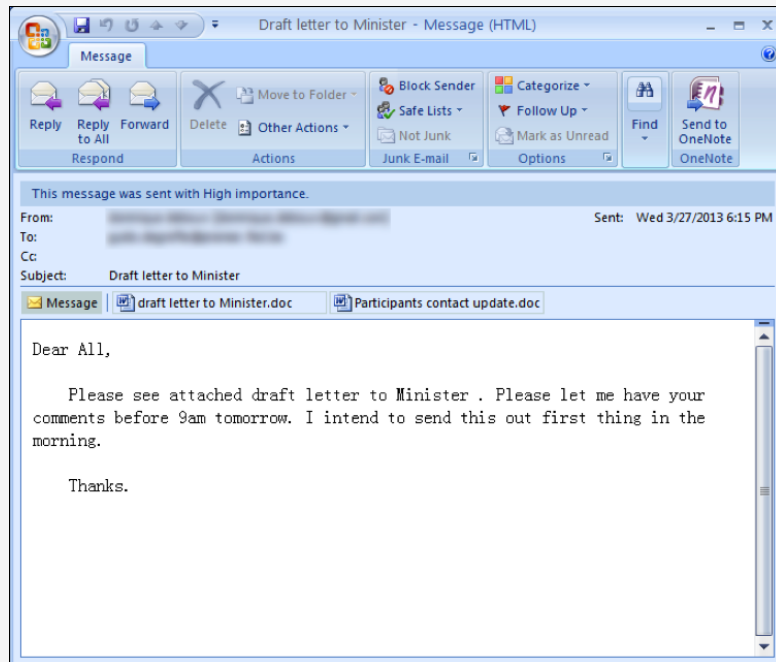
Draft letter to Minister - Message (HTML)

Message

Reply
Reply to All
Forward
Respond

Delete
Move to Folder
Other Actions
Actions

Block Sender
Safe Lists
Not Junk
Junk E-mail

Categorize
Follow Up
Mark as Unread
Options

Find

Send to OneNote
OneNote

This message was sent with High importance.

From: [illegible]
To: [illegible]
Cc:
Subject: Draft letter to Minister

Sent: Wed 3/27/2013 6:15 PM

Message
draft letter to Minister.doc
Participants contact update.doc

Dear All,

Please see attached draft letter to Minister . Please let me have your comments before 9am tomorrow. I intend to send this out first thing in the morning.

Thanks.